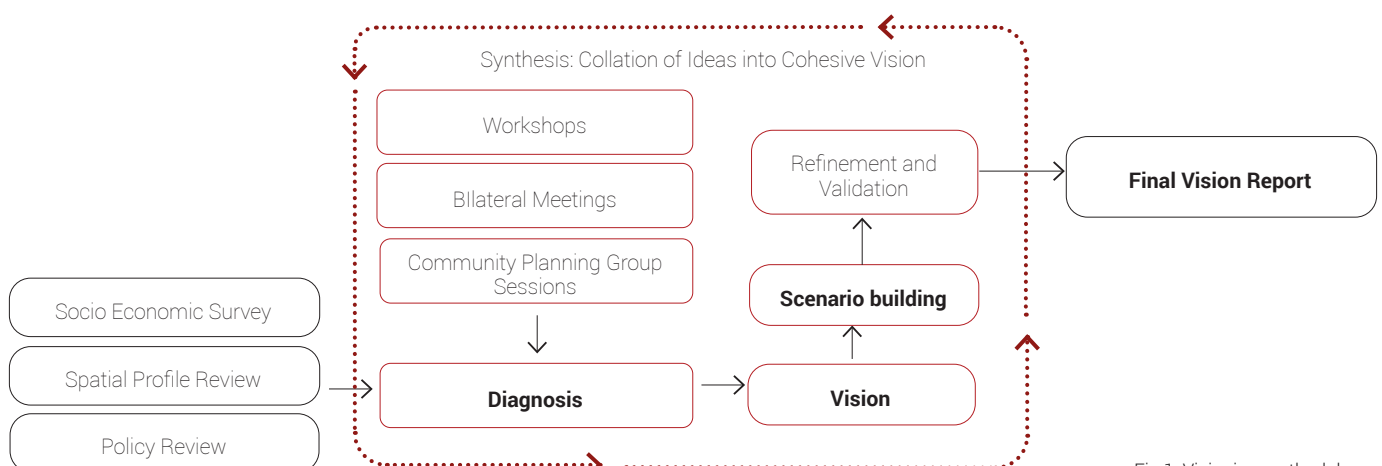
Synthesis: Collation of Ideas into Cohesive Vision

Workshops

BIlateral Meetings

Community Planning Group Sessions

Refinement and Validation

Final Vision Report

Scenario building

Socio Economic Survey

Spatial Profile Review

Policy Review

Diagnosis

Vision

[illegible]